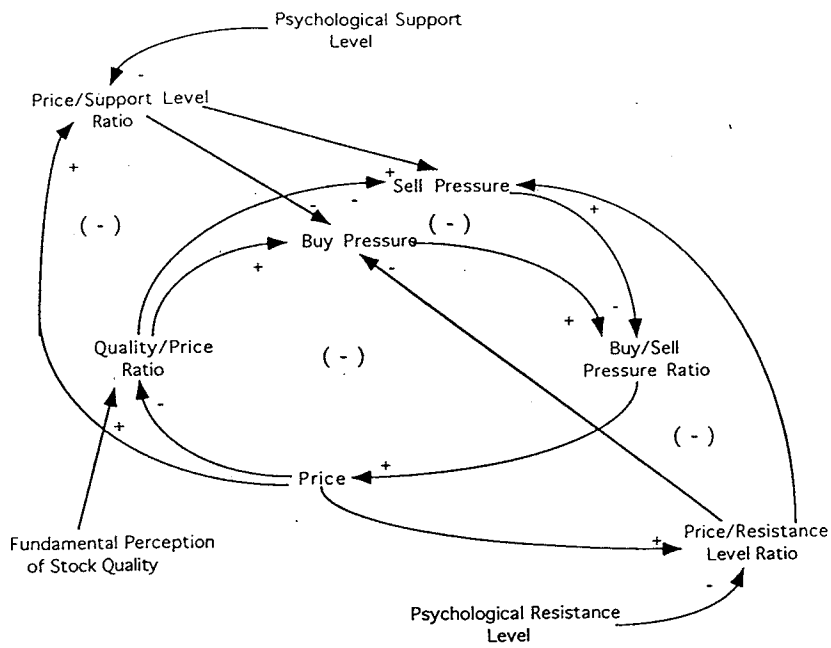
Psychological Support Level

-

Price/Support Level Ratio

+

Sell Pressure

+

-

-

( - )

( - )

Buy Pressure

+

-

+

-

+

Quality/Price Ratio

( - )

Buy/Sell Pressure Ratio

-

+

( - )

Price

+

+

Fundamental Perception of Stock Quality

Price/Resistance Level Ratio

-

Psychological Resistance Level